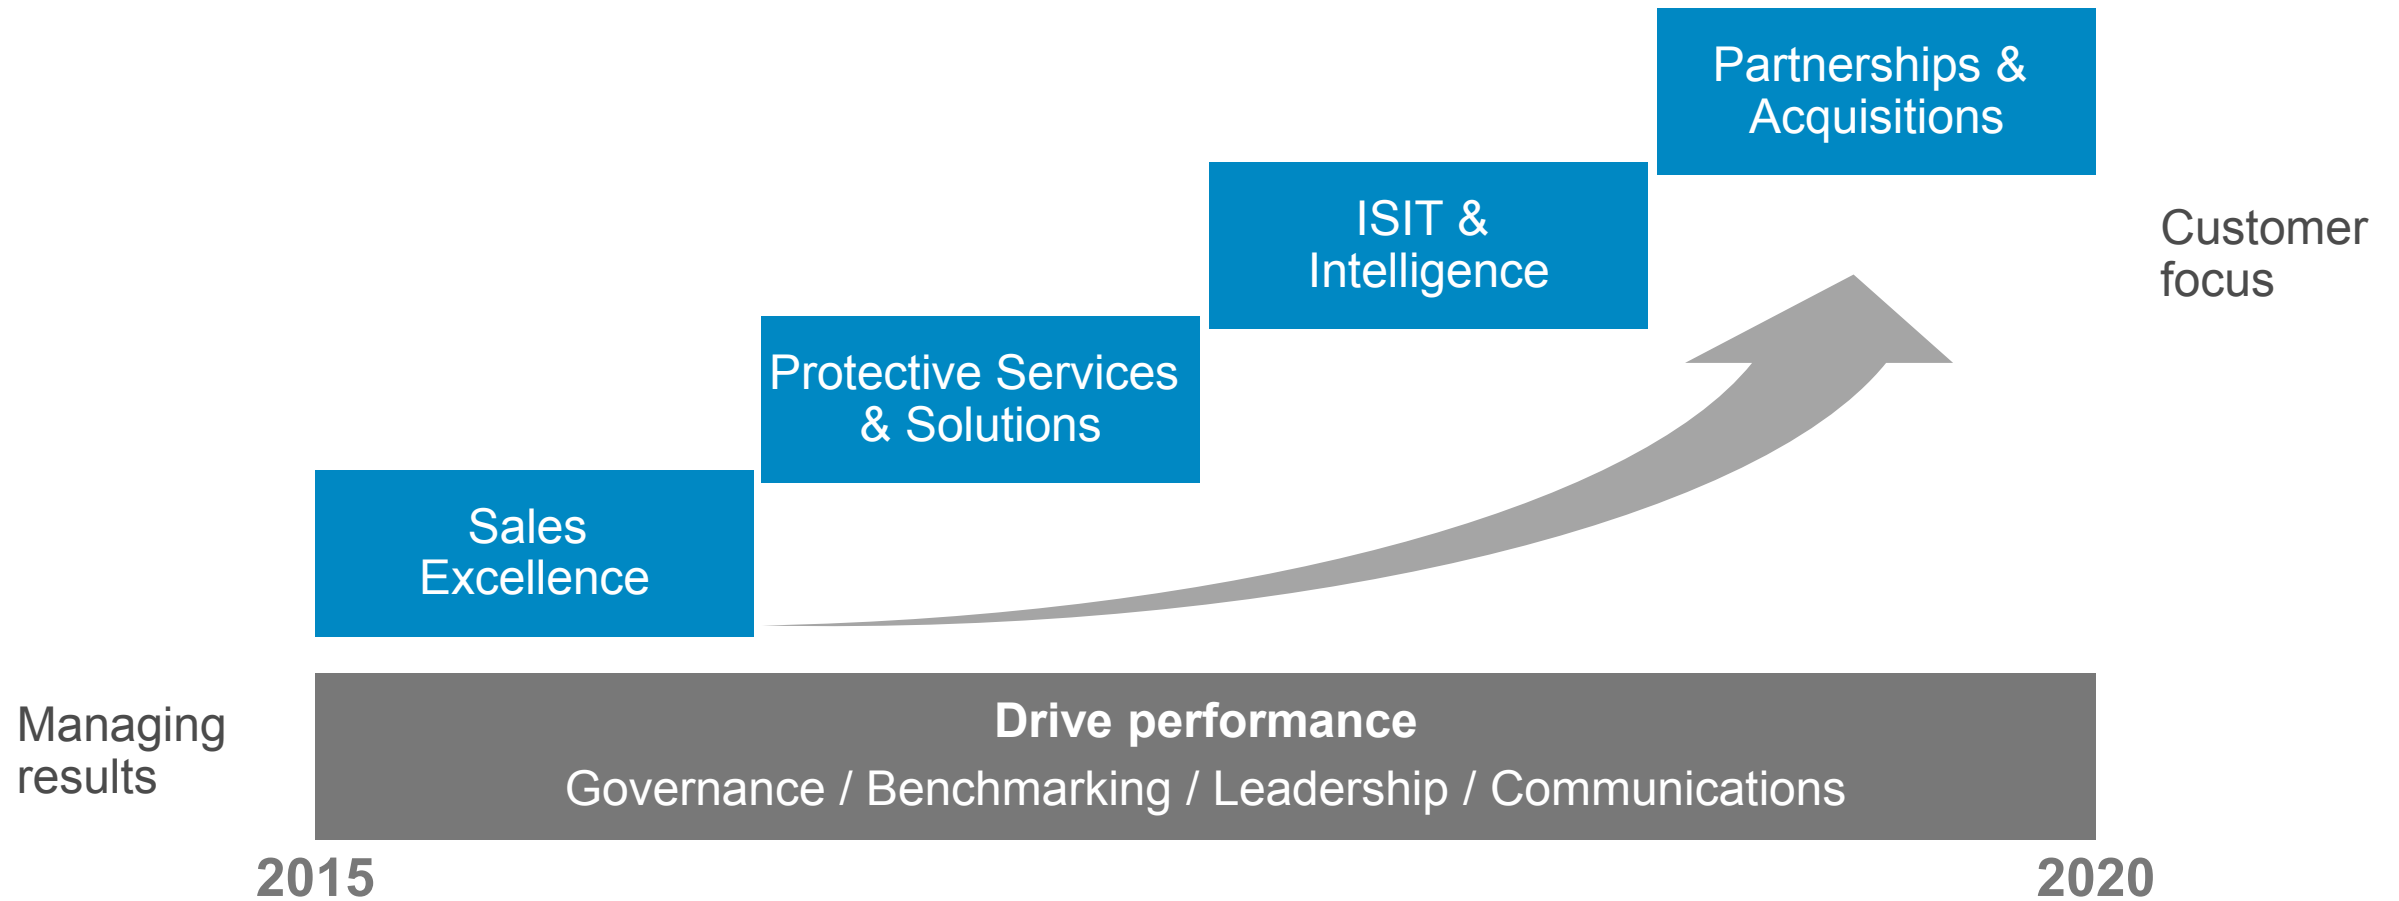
Partnerships & Acquisitions

ISIT & Intelligence

Customer focus

Protective Services & Solutions

Sales Excellence

Managing results

Drive performance

Governance / Benchmarking / Leadership / Communications

2015

2020